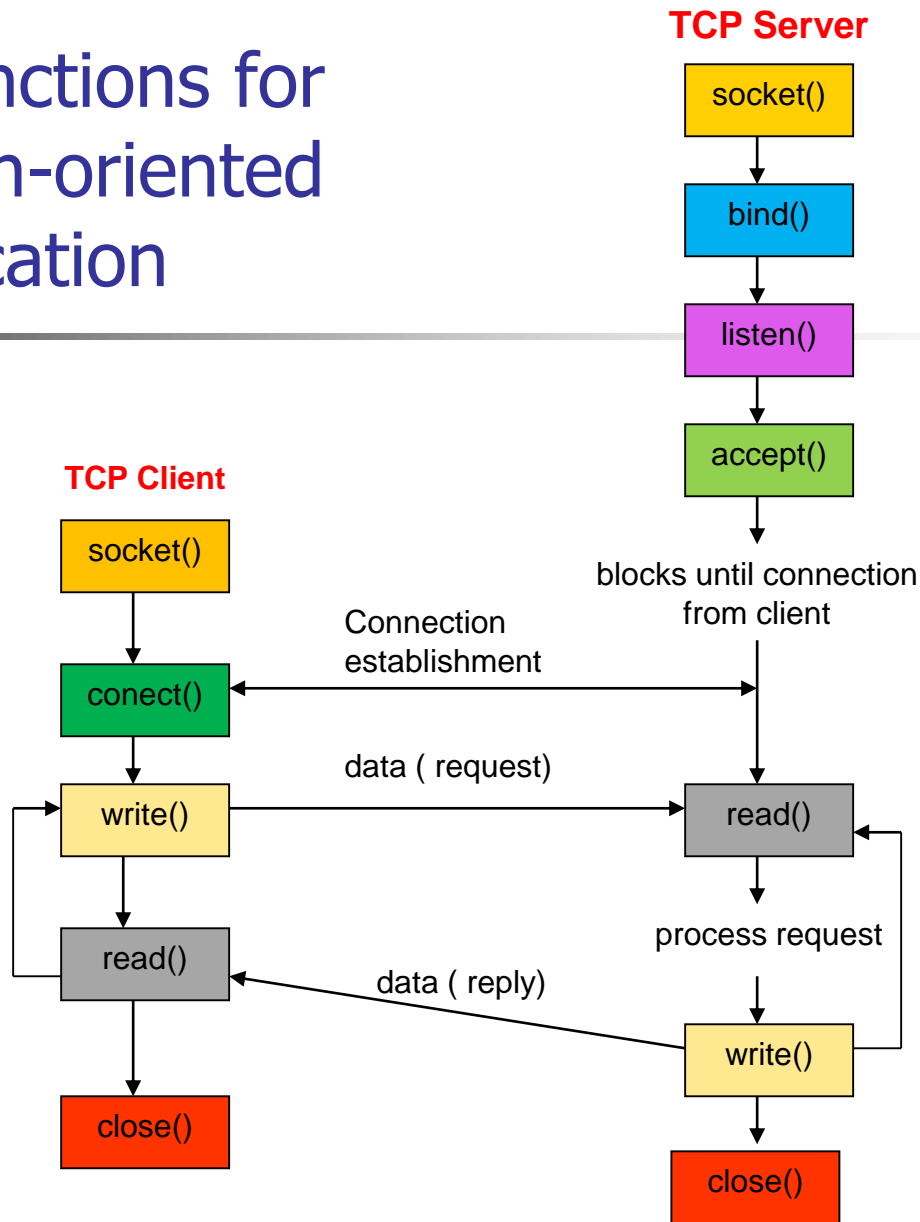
nctions for
n-oriented
cation

TCP Server

socket()

bind()

listen()

accept()

blocks until connection from client

TCP Client

socket()

Connection establishment

conect()

data ( request)

write()

read()

process request

read()

data ( reply)

write()

close()

close()